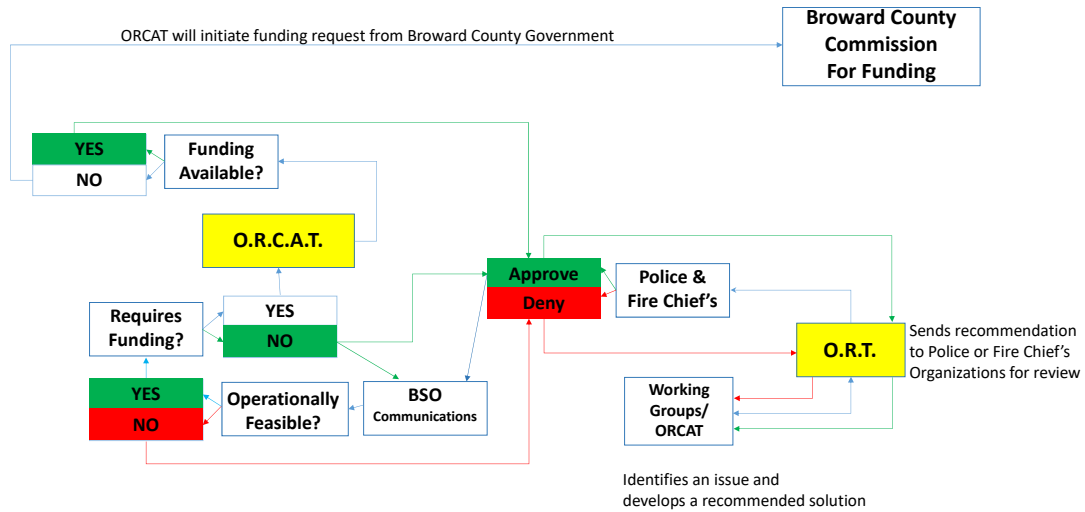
ORCAT will initiate funding request from Broward County Government

Broward County Commission For Funding

YES

NO

Funding Available?

O.R.C.A.T.

Approve

Deny

Police & Fire Chief's

Requires Funding?

YES

NO

O.R.T.

Sends recommendation to Police or Fire Chief's Organizations for review

YES

NO

Operationally Feasible?

BSO Communications

Working Groups/ ORCAT

Identifies an issue and develops a recommended solution